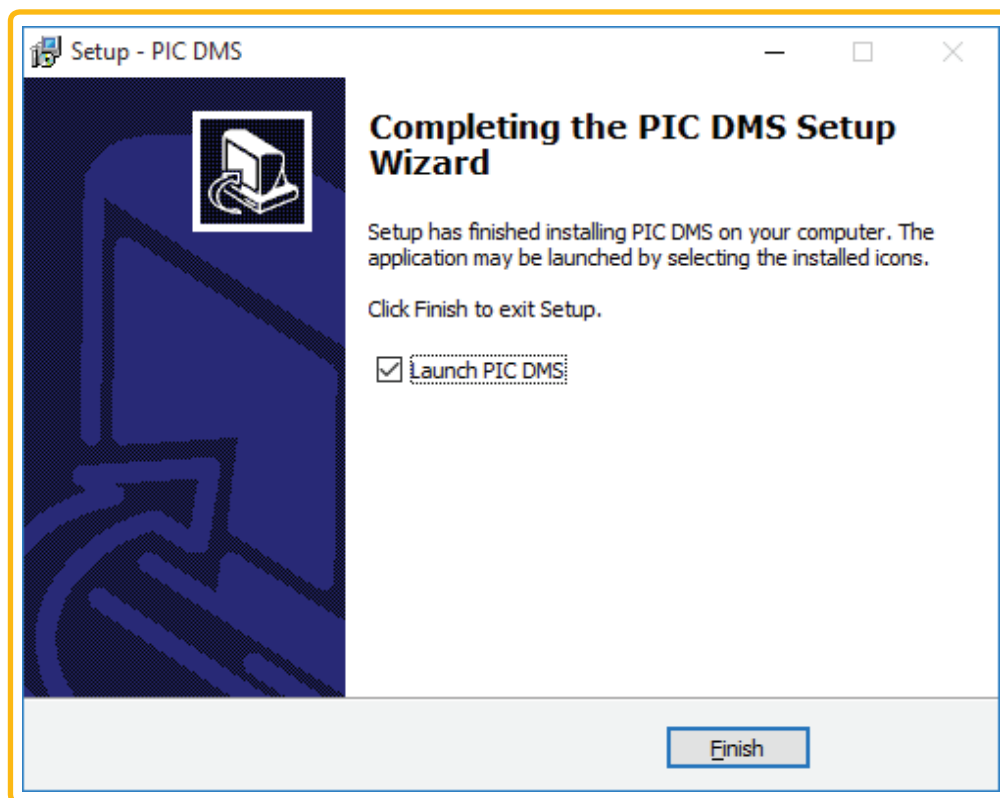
Setup - PIC DMS

Completing the PIC DMS Setup Wizard

Setup has finished installing PIC DMS on your computer. The application may be launched by selecting the installed icons.

Click Finish to exit Setup.

☑ Launch PIC DMS

Finish